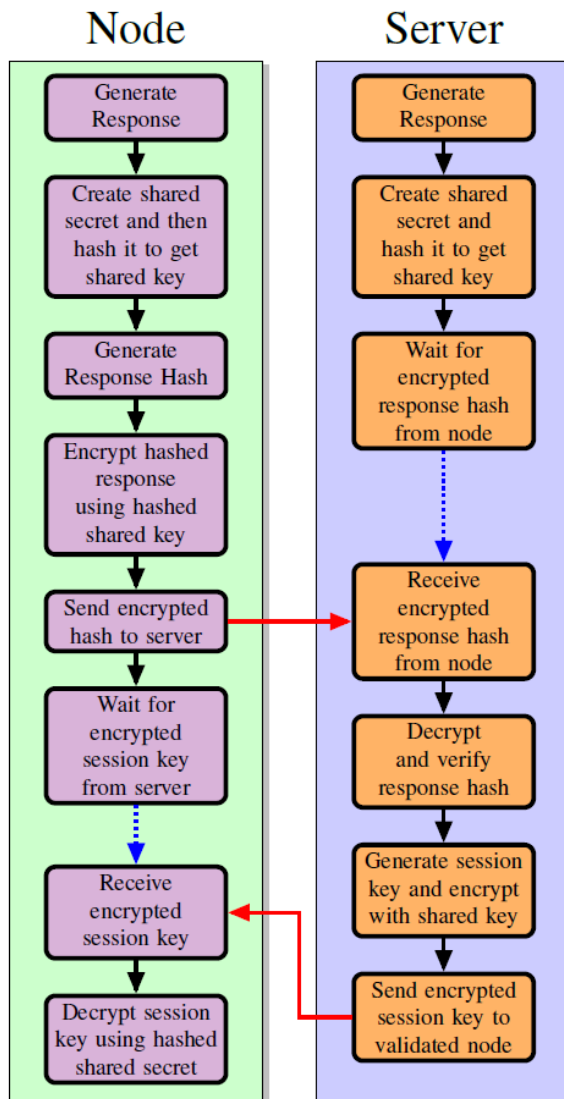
Node

Generate Response

Create shared secret and then hash it to get shared key

Generate Response Hash

Encrypt hashed response using hashed shared key

Send encrypted hash to server

Wait for encrypted session key from server

Receive encrypted session key

Decrypt session key using hashed shared secret

Server

Generate Response

Create shared secret and hash it to get shared key

Wait for encrypted response hash from node

Receive encrypted response hash from node

Decrypt and verify response hash

Generate session key and encrypt with shared key

Send encrypted session key to validated node